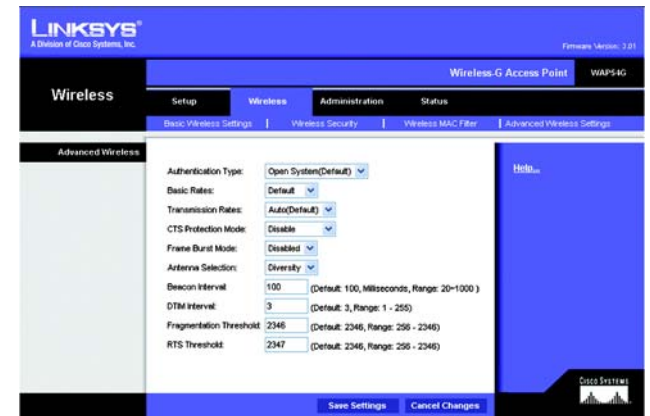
LINKSYS®
A Division of Cisco Systems, Inc.

Firmware Version: 3.01

Wireless-G Access Point WAP54G

Wireless

Setup | Wireless | Administration | Status

Basic Wireless Settings | Wireless Security | Wireless MAC Filter | Advanced Wireless Settings

Advanced Wireless

Authentication Type: Open System(Default)
Basic Rates: Default
Transmission Rates: Auto(Default)
CTS Protection Mode: Disable
Frame Burst Mode: Disabled
Antenna Selection: Diversity
Beacon Interval: 100 (Default: 100, Milliseconds, Range: 20~1000 )
DTIM Interval: 3 (Default: 3, Range: 1 - 255)
Fragmentation Threshold: 2346 (Default: 2346, Range: 256 - 2346)
RTS Threshold: 2347 (Default: 2346, Range: 256 - 2346)

Help...

Save Settings Cancel Changes

Cisco Systems